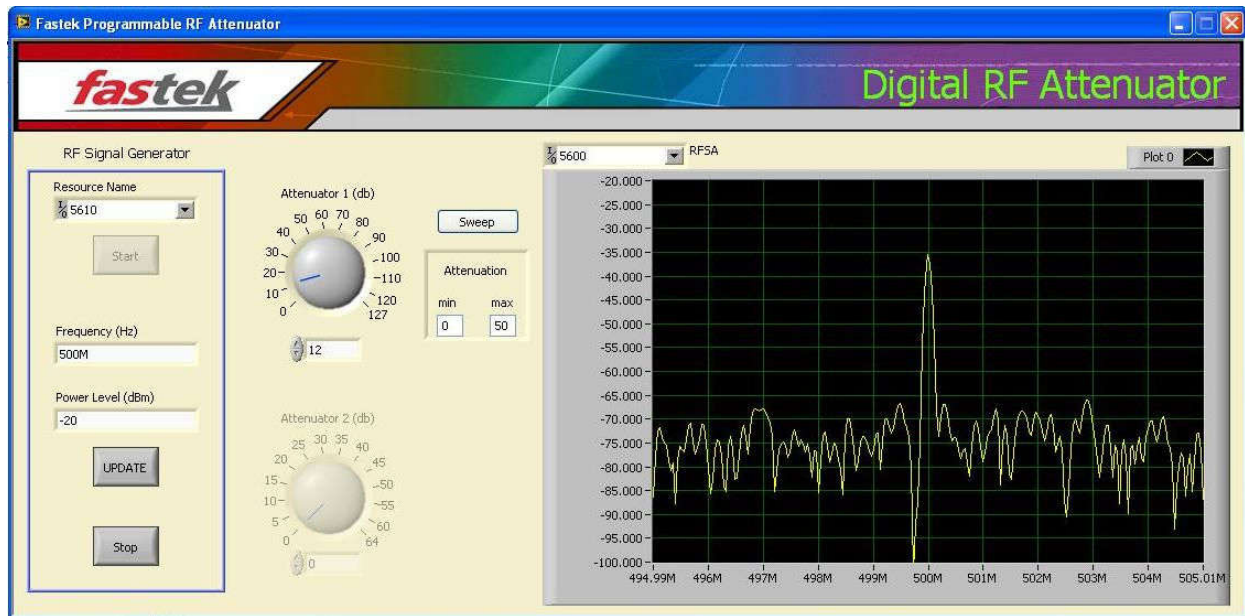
Fastek Programmable RF Attenuator

fastek

Digital RF Attenuator

RF Signal Generator

Resource Name
5610

Start

Frequency (Hz)
500M

Power Level (dBm)
-20

UPDATE

Stop

Attenuator 1 (db)
0 10 20 30 40 50 60 70 80 90 100 110 120 127
12

Sweep

Attenuation
min max
0 50

Attenuator 2 (db)
0 5 10 15 20 25 30 35 40 45 50 55 60 64
0

5600
RFSA

Plot 0

-20.000
-25.000
-30.000
-35.000
-40.000
-45.000
-50.000
-55.000
-60.000
-65.000
-70.000
-75.000
-80.000
-85.000
-90.000
-95.000
-100.000

494.99M 496M 497M 498M 499M 500M 501M 502M 503M 504M 505.01M